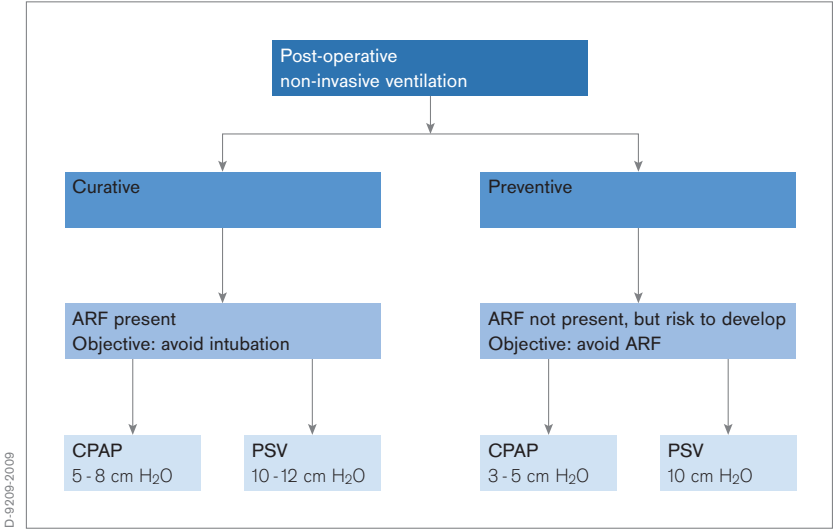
Post-operative non-invasive ventilation

Curative

Preventive

ARF present
Objective: avoid intubation

ARF not present, but risk to develop
Objective: avoid ARF

CPAP
5 - 8 cm $H_2O$

PSV
10 - 12 cm $H_2O$

CPAP
3 - 5 cm $H_2O$

PSV
10 cm $H_2O$

D-9209-2009